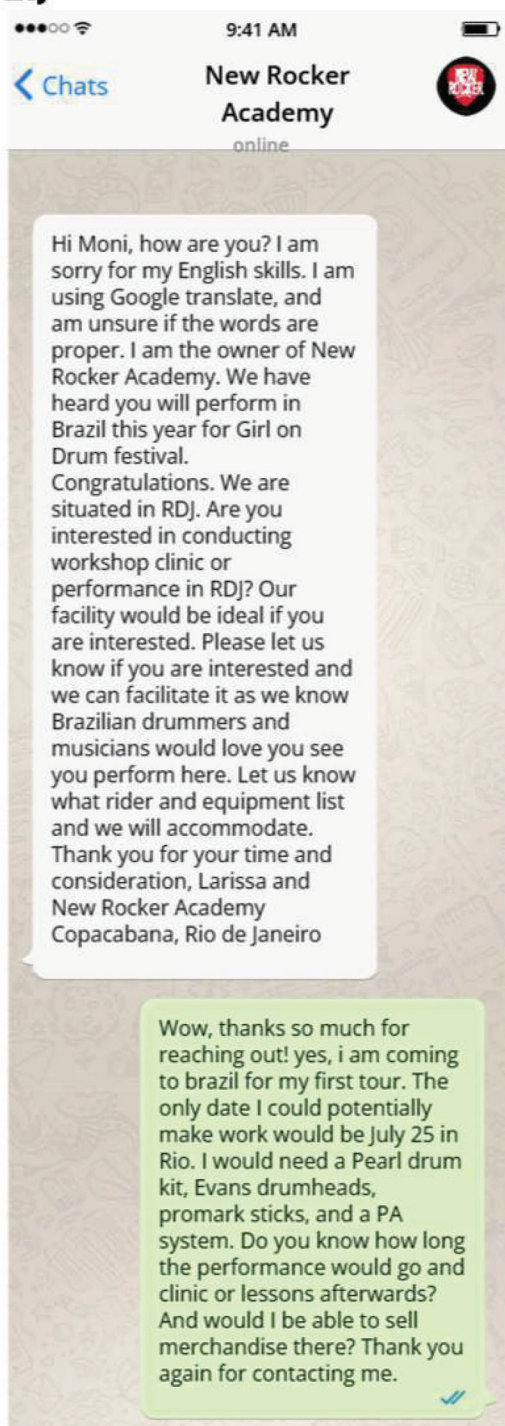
9:41 AM

Chats

New Rocker Academy

online

Hi Moni, how are you? I am sorry for my English skills. I am using Google translate, and am unsure if the words are proper. I am the owner of New Rocker Academy. We have heard you will perform in Brazil this year for Girl on Drum festival. Congratulations. We are situated in RDJ. Are you interested in conducting workshop clinic or performance in RDJ? Our facility would be ideal if you are interested. Please let us know if you are interested and we can facilitate it as we know Brazilian drummers and musicians would love you see you perform here. Let us know what rider and equipment list and we will accommodate. Thank you for your time and consideration, Larissa and New Rocker Academy Copacabana, Rio de Janeiro

Wow, thanks so much for reaching out! yes, i am coming to brazil for my first tour. The only date I could potentially make work would be July 25 in Rio. I would need a Pearl drum kit, Evans drumheads, promark sticks, and a PA system. Do you know how long the performance would go and clinic or lessons afterwards? And would I be able to sell merchandise there? Thank you again for contacting me.